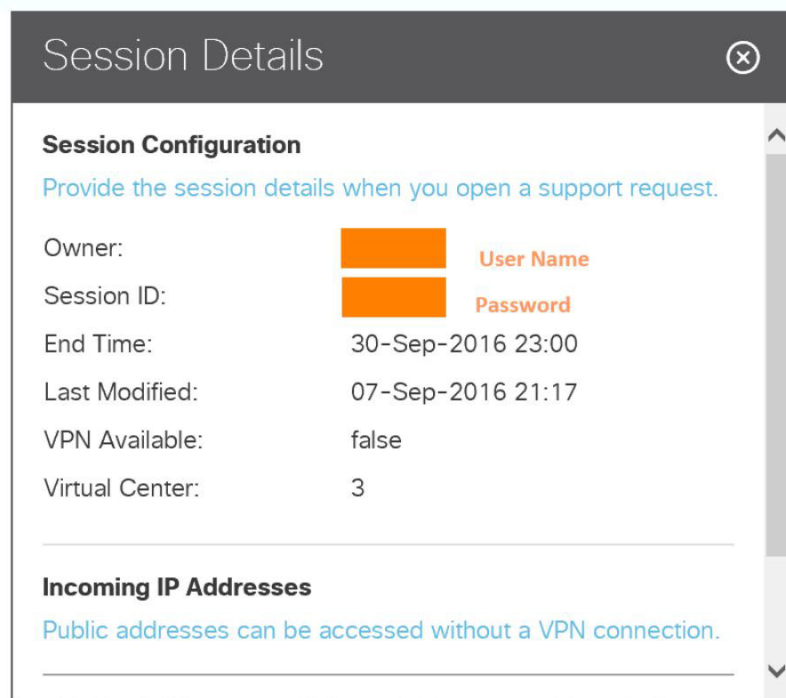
Session Details

Session Configuration

Provide the session details when you open a support request.

| | | |
|---|---|---|
| Owner: | | User Name |
| Session ID: | | Password |
| End Time: | 30-Sep-2016 23:00 | |
| Last Modified: | 07-Sep-2016 21:17 | |
| VPN Available: | false | |
| Virtual Center: | 3 | |

Incoming IP Addresses

Public addresses can be accessed without a VPN connection.